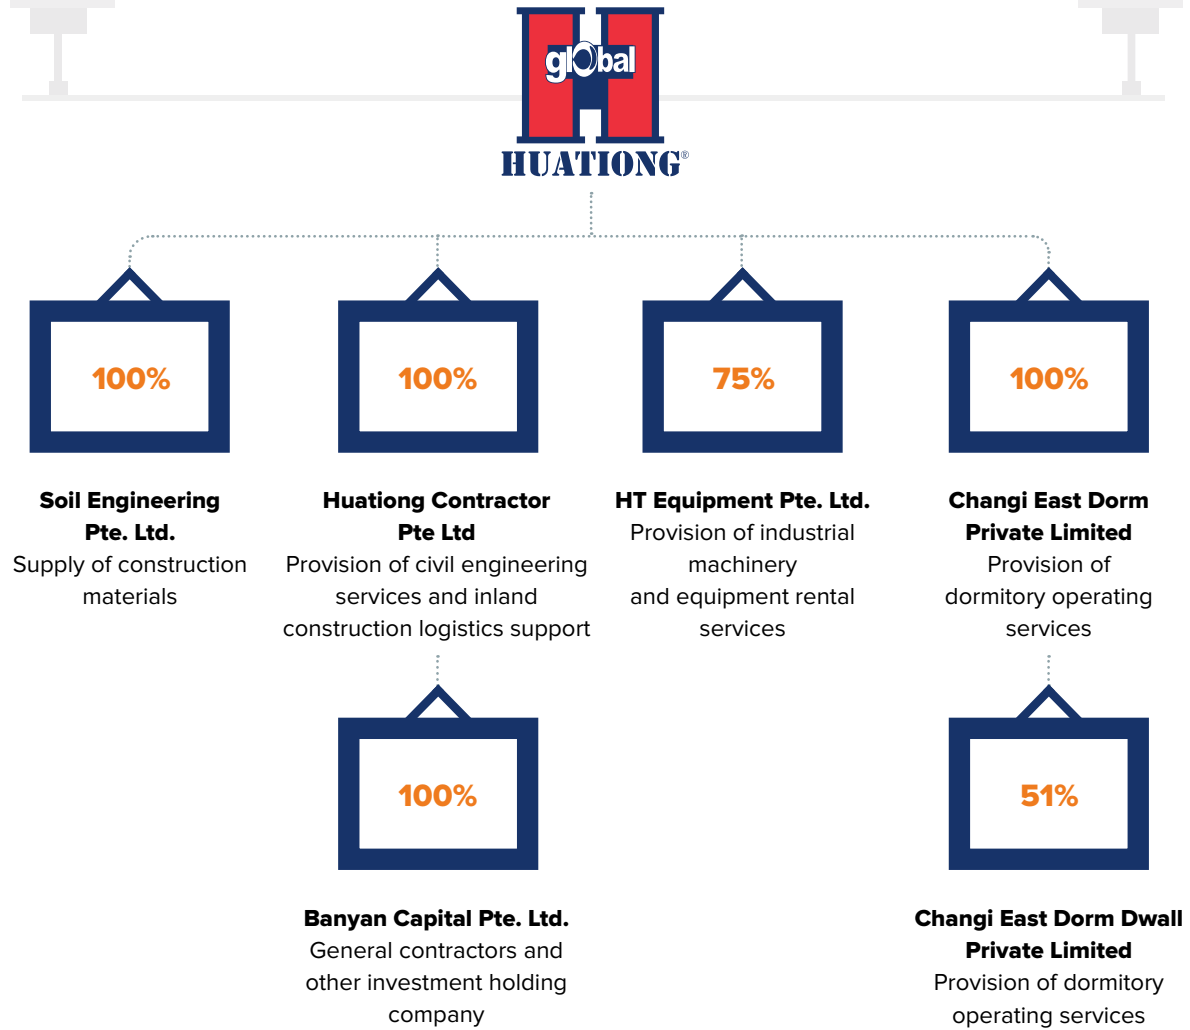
global
HUATIONG®

100%

Soil Engineering Pte. Ltd.
Supply of construction materials

100%

Huationg Contractor Pte Ltd
Provision of civil engineering services and inland construction logistics support

75%

HT Equipment Pte. Ltd.
Provision of industrial machinery and equipment rental services

100%

Changi East Dorm Private Limited
Provision of dormitory operating services

100%

Banyan Capital Pte. Ltd.
General contractors and other investment holding company

51%

Changi East Dorm Dwall Private Limited
Provision of dormitory operating services